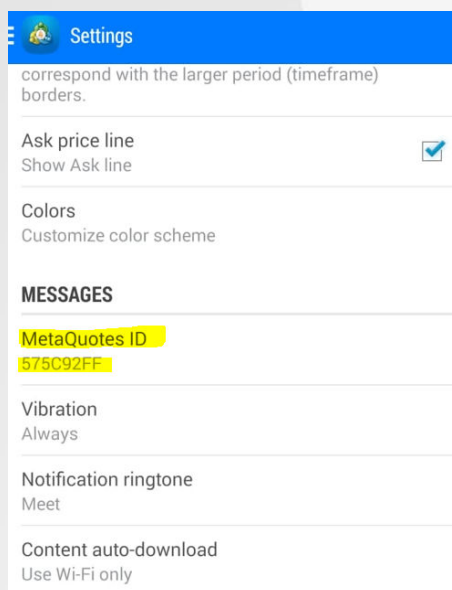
Settings

correspond with the larger period (timeframe) borders.

Ask price line
Show Ask line

Colors
Customize color scheme

MESSAGES

MetaQuotes ID
575C92FF

Vibration
Always

Notification ringtone
Meet

Content auto-download
Use Wi-Fi only